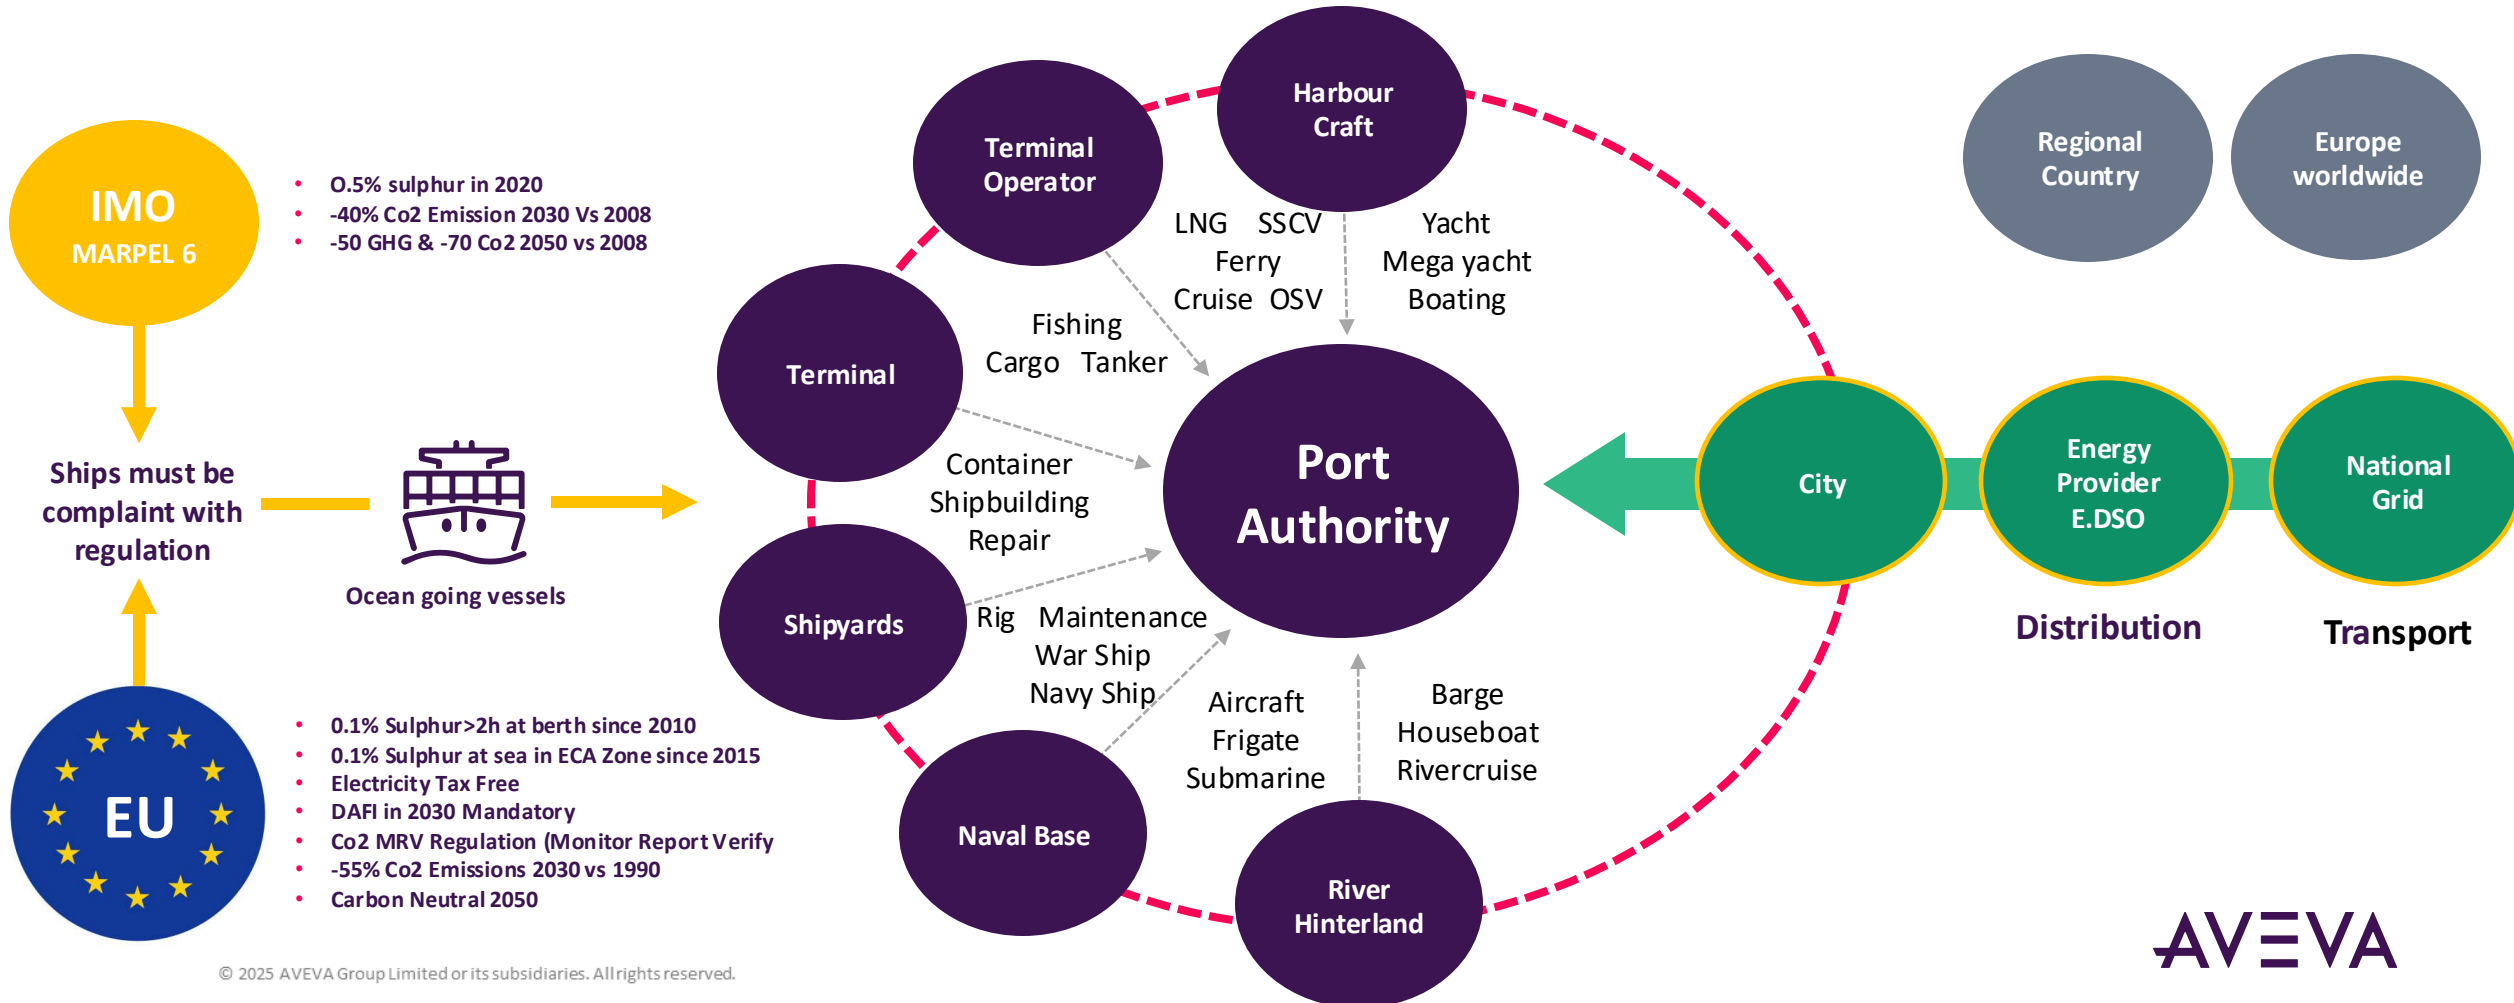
IMO
MARPEL 6

• O.5% sulphur in 2020
• -40% Co2 Emission 2030 Vs 2008
• -50 GHG & -70 Co2 2050 vs 2008

Ships must be complaint with regulation

Ocean going vessels

EU

• 0.1% Sulphur>2h at berth since 2010
• 0.1% Sulphur at sea in ECA Zone since 2015
• Electricity Tax Free
• DAFI in 2030 Mandatory
• Co2 MRV Regulation (Monitor Report Verify
• -55% Co2 Emissions 2030 vs 1990
• Carbon Neutral 2050

Terminal Operator

Harbour Craft

LNG SSCV
Ferry
Cruise OSV

Yacht
Mega yacht
Boating

Terminal

Fishing
Cargo Tanker

Container
Shipbuilding
Repair

Port Authority

Shipyards

Rig Maintenance
War Ship
Navy Ship

Aircraft
Frigate
Submarine

Barge
Houseboat
Rivercruise

Naval Base

River Hinterland

Regional Country

Europe worldwide

City

Energy Provider E.DSO

National Grid

Distribution

Transport

AVEVA

© 2025 AVEVA Group Limited or its subsidiaries. All rights reserved.